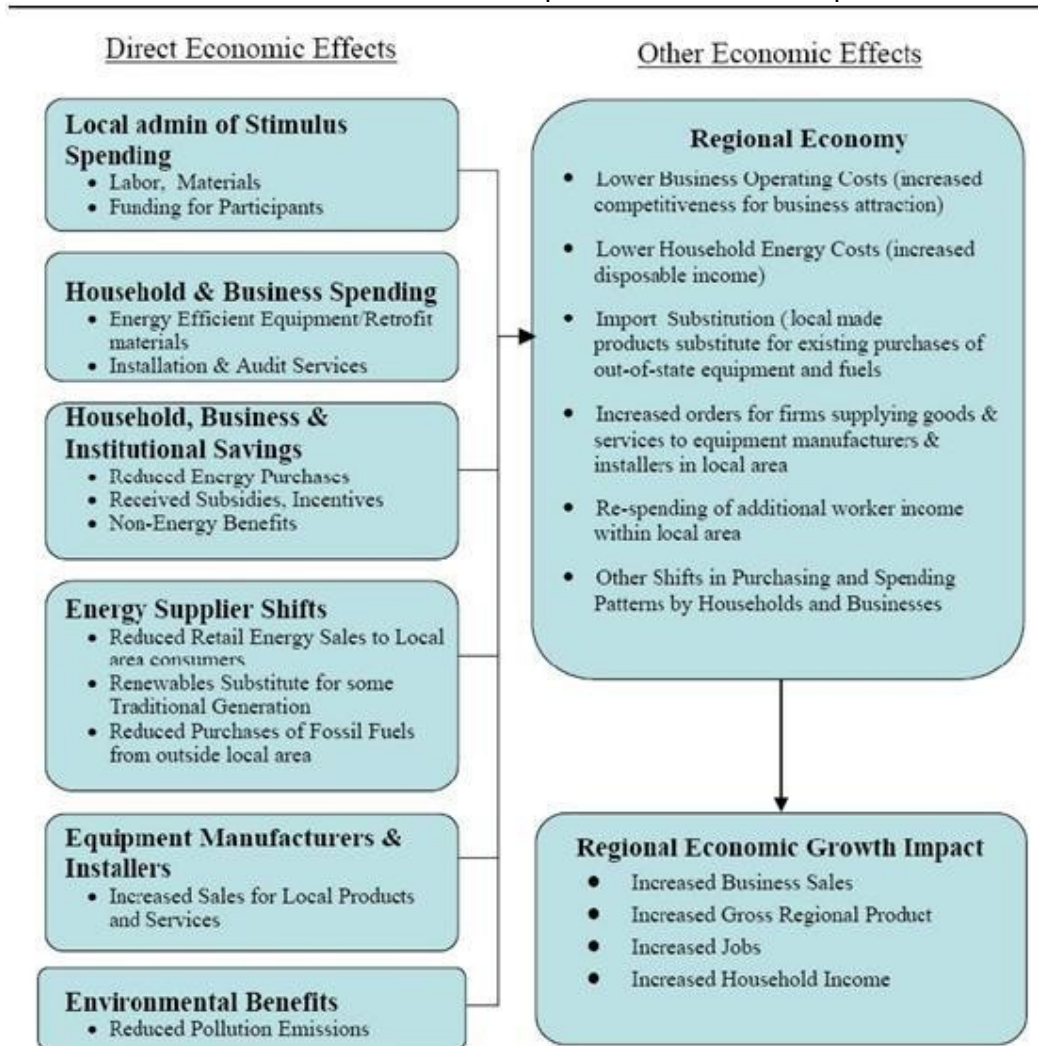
Direct Economic Effects

Local admin of Stimulus Spending
- Labor, Materials
- Funding for Participants

Household & Business Spending
- Energy Efficient Equipment/Retrofit materials
- Installation & Audit Services

Household, Business & Institutional Savings
- Reduced Energy Purchases
- Received Subsidies, Incentives
- Non-Energy Benefits

Energy Supplier Shifts
- Reduced Retail Energy Sales to Local area consumers
- Renewables Substitute for some Traditional Generation
- Reduced Purchases of Fossil Fuels from outside local area

Equipment Manufacturers & Installers
- Increased Sales for Local Products and Services

Environmental Benefits
- Reduced Pollution Emissions

Other Economic Effects

Regional Economy
- Lower Business Operating Costs (increased competitiveness for business attraction)
- Lower Household Energy Costs (increased disposable income)
- Import Substitution (local made products substitute for existing purchases of out-of-state equipment and fuels
- Increased orders for firms supplying goods & services to equipment manufacturers & installers in local area
- Re-spending of additional worker income within local area
- Other Shifts in Purchasing and Spending Patterns by Households and Businesses

Regional Economic Growth Impact
- Increased Business Sales
- Increased Gross Regional Product
- Increased Jobs
- Increased Household Income